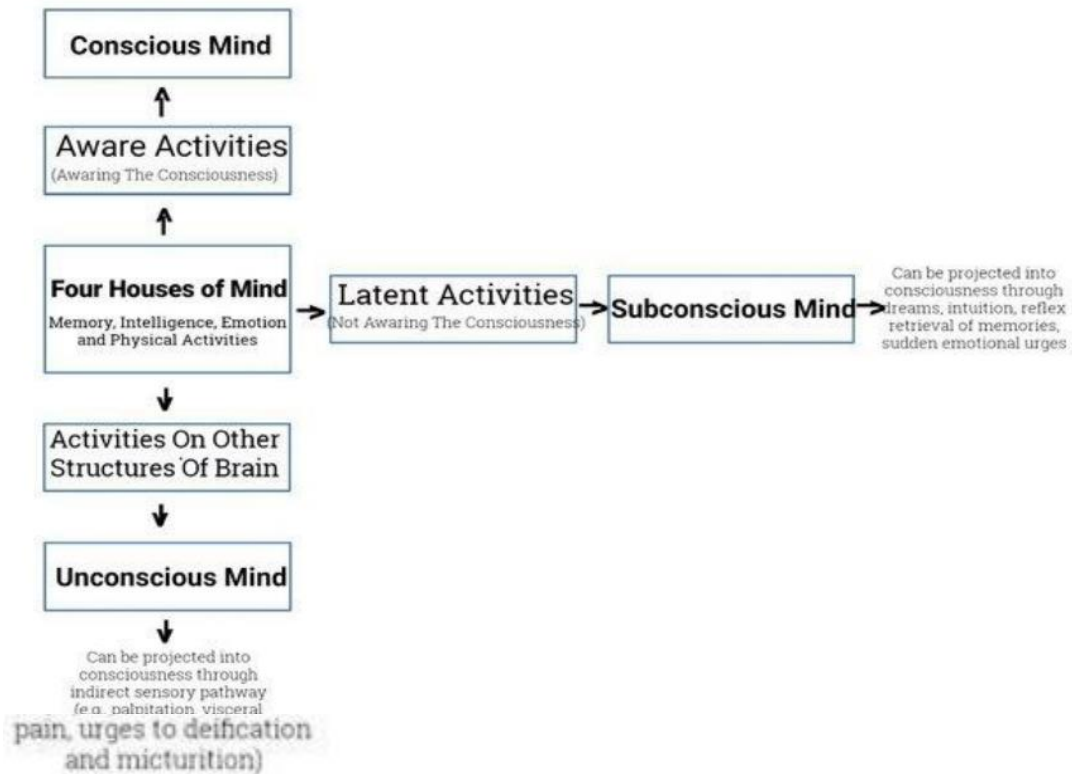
Conscious Mind

Aware Activities
(Awaring The Consciousness)

Four Houses of Mind
Memory, Intelligence, Emotion and Physical Activities

Latent Activities
(Not Awaring The Consciousness)

Subconscious Mind

Can be projected into consciousness through dreams, intuition, reflex retrieval of memories, sudden emotional urges

Activities On Other Structures Of Brain

Unconscious Mind

Can be projected into consciousness through indirect sensory pathway (e.g. palpitation, visceral pain, urges to deification and micturition)